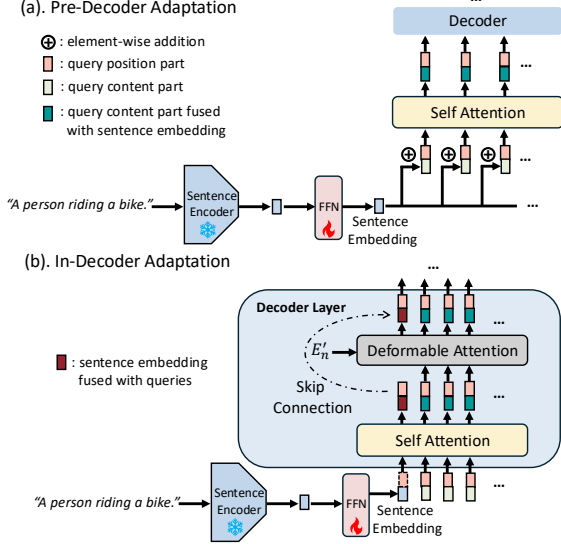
(a). Pre-Decoder Adaptation

⊕ : element-wise addition
: query position part
: query content part
: query content part fused with sentence embedding

Decoder

...

Self Attention

...

"A person riding a bike."

Sentence Encoder

FFN

Sentence Embedding

...

(b). In-Decoder Adaptation

...

Decoder Layer

...

: sentence embedding fused with queries

$E'_n$

Deformable Attention

Skip Connection

...

Self Attention

"A person riding a bike."

Sentence Encoder

FFN

Sentence Embedding

...